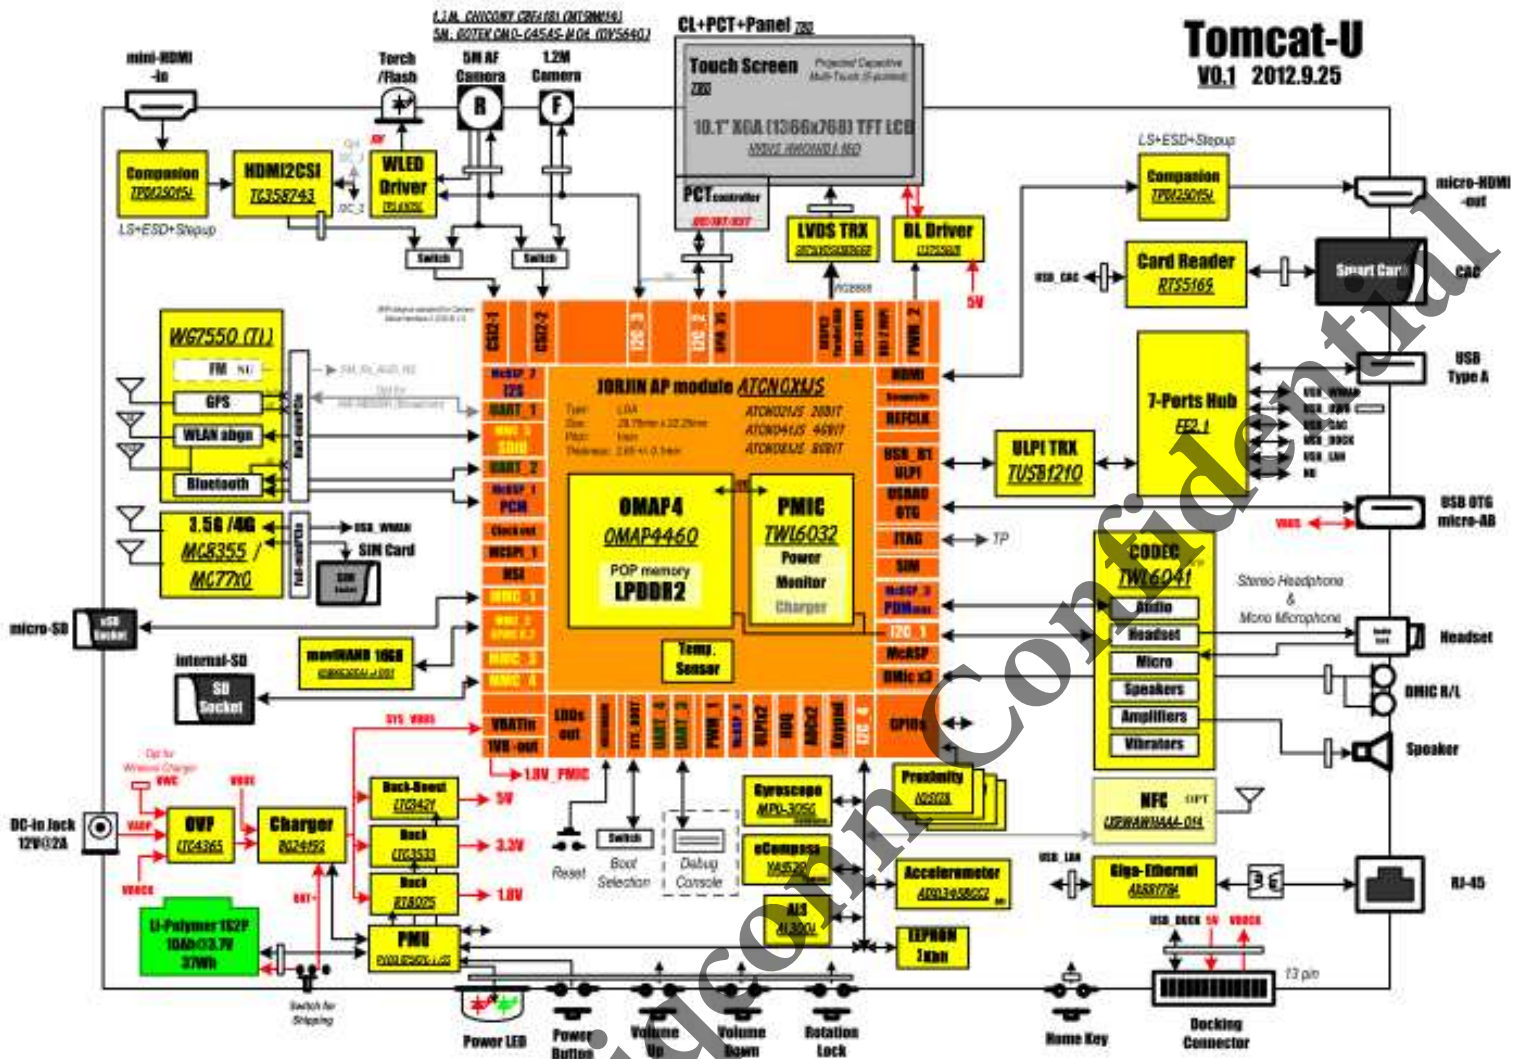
Tomcat-U
V0.1 2012.9.25

1.2M: CHICONY CBE418 (MT9M114)
5M: GOTEK CMO-G4545-M04 (OV5640)

CL+PCT+Panel

Touch Screen
Projected Capacitive Multi-Touch (5-pointed)

10.1" XGA (1366x768) TFT LCD

PCT controller

LVDS TRX

BL Driver

5V

mini-HDMI -in

Companion
TPD12S015A

LS+ESD+Stepup

HDMI2CSI
TC358743

Torch /Flash

WLED Driver

5M AF Camera
R

1.2M Camera
F

Switch

Switch

LS+ESD+Stepup

Companion
TPD12S015A

micro-HDMI -out

Card Reader
RTS5165

USB_CAC

Smart Card

CAC

USB Type A

7-Ports Hub
FE2.1

USB_WWAN
USB_CAC
USB_DOCK
USB_LAN

ULPI TRX
TUSB1210

USB OTG micro-AB

VBUS

WG7550 (TI)

FM

GPS

WLAN abgn

Bluetooth

3.5G / 4G
MC8355 / MC77X0

USB_WWAN

SIM Card

SIM

micro-SD

uSD Socket

internal-SD

moviNAND 16GB

SD Socket

CSI2-1
CSI2-2
I2C_3
I2C_2
DPM_VS
PWM_2

McBSP_2
I2S
UART_1
MMC_5 SDIO
UART_2
McBSP_1 PCM
Clockout
McSPI_1
HSI
MMC_1
MMC_2
MMC_3
MMC_4
VBATin
1V8-out

JORJIN AP module ATCNOX4JS
Type: LGA
Size: 28.75mm x 22.25mm
Pitch:
Thickness:
ATCN02JS 2GBIT
ATCN04JS 4GBIT
ATCN08JS 8GBIT

OMAP4
OMAP4460
POP memory
LPDDR2

PMIC
TWL6032
Power
Monitor
Charger

Temp. Sensor

LDOs out

UART_4
UART_3
PWM_1
ULPI2
USB
ADC2
Keypad
I2C_4

HDMI
REFCLK
USB_B1 ULPI
USBOTG OTG
JTAG
SIM
McBSP_3 PDM
I2C_1
McASP
DMic x3
GPIOs

TP

CODEC
TWL6041
Audio
Headset
Micro
Speakers
Amplifiers
Vibrators

Stereo Headphone & Mono Microphone

Headset

DMIC R/L

Speaker

1.8V_PMIC

SYS_VBUS

Opt for Wireless Charger

DC-in Jack 12V@2A

OVP
LTC4365

Charger
BQ24192

Buck-Boost
LTC3421

5V

Buck
LTC3533

3.3V

Buck
RT8025

1.8V

Li-Polymer 1S2P 10Ah@3.7V 37Wh

PMU

Switch for Shipping

Reset

Switch

Boot Selection

Debug Console

Gyroscope
MPU-3050

eCompass

ALS

Proximity

Accelerometer

EEPROM 2Kbit

NFC OPT

Giga-Ethernet

USB_LAN

RJ-45

USB_DOCK 5V VDOCK

13 pin

Docking Connector

Power LED

Power Button

Volume Up

Volume Down

Rotation Lock

Home Key

Confidential